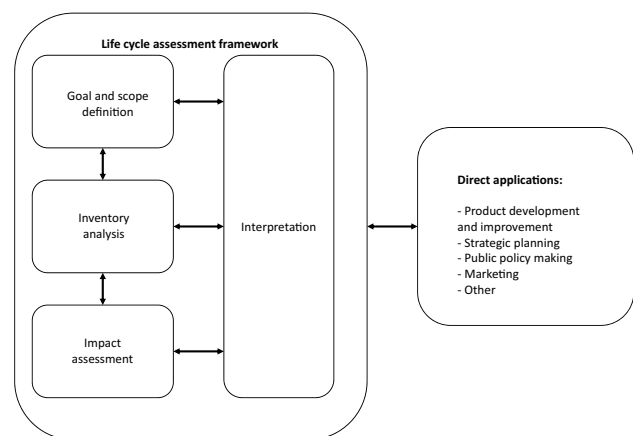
Life cycle assessment framework

Goal and scope definition

Inventory analysis

Impact assessment

Interpretation

Direct applications:

- Product development and improvement
- Strategic planning
- Public policy making
- Marketing
- Other